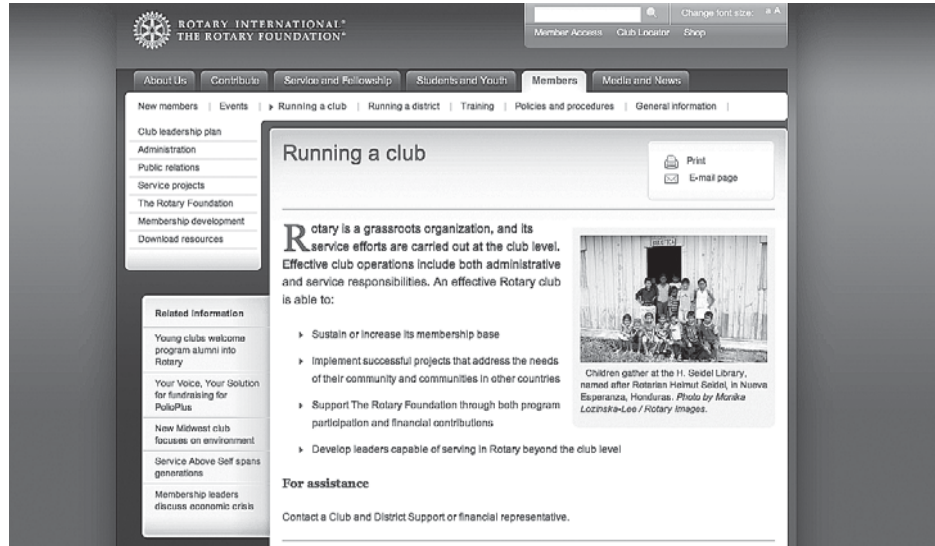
ROTARY INTERNATIONAL®
THE ROTARY FOUNDATION®

Change font size: a A

Member Access | Club Locator | Shop

About Us | Contribute | Service and Fellowship | Students and Youth | Members | Media and News

New members | Events | Running a club | Running a district | Training | Policies and procedures | General information |

Club leadership plan
Administration
Public relations
Service projects
The Rotary Foundation
Membership development
Download resources

Related Information

Young clubs welcome program alumni into Rotary

Your Voice, Your Solution for fundraising for PolioPlus

New Midwest club focuses on environment

Service Above Self spans generations

Membership leaders discuss economic crisis

Running a club

Print
E-mail page

Rotary is a grassroots organization, and its service efforts are carried out at the club level. Effective club operations include both administrative and service responsibilities. An effective Rotary club is able to:

Children gather at the H. Seidel Library, named after Rotarian Helmut Seidel, in Nueva Esperanza, Honduras. Photo by Monika Lozinska-Lee / Rotary Images.

- Sustain or increase its membership base
- Implement successful projects that address the needs of their community and communities in other countries
- Support The Rotary Foundation through both program participation and financial contributions
- Develop leaders capable of serving in Rotary beyond the club level

For assistance

Contact a Club and District Support or financial representative.